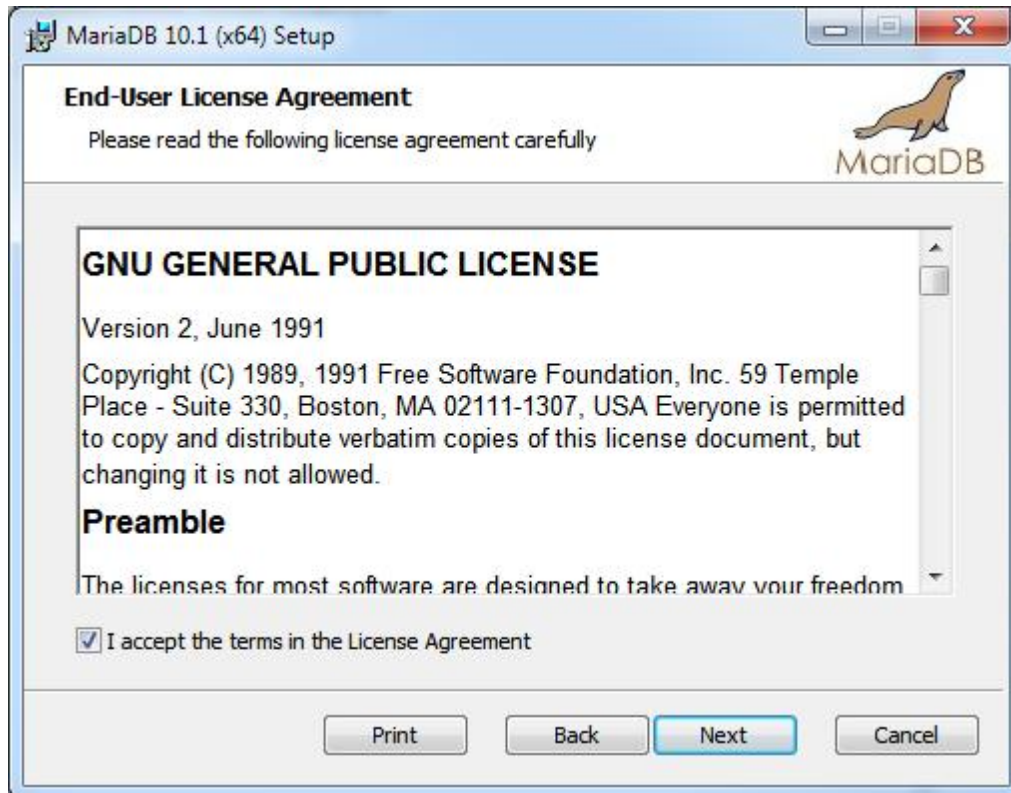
MariaDB 10.1 (x64) Setup

End-User License Agreement

Please read the following license agreement carefully

MariaDB

GNU GENERAL PUBLIC LICENSE

Version 2, June 1991

Copyright (C) 1989, 1991 Free Software Foundation, Inc. 59 Temple Place - Suite 330, Boston, MA 02111-1307, USA Everyone is permitted to copy and distribute verbatim copies of this license document, but changing it is not allowed.

Preamble

The licenses for most software are designed to take away your freedom

I accept the terms in the License Agreement

Print Back Next Cancel